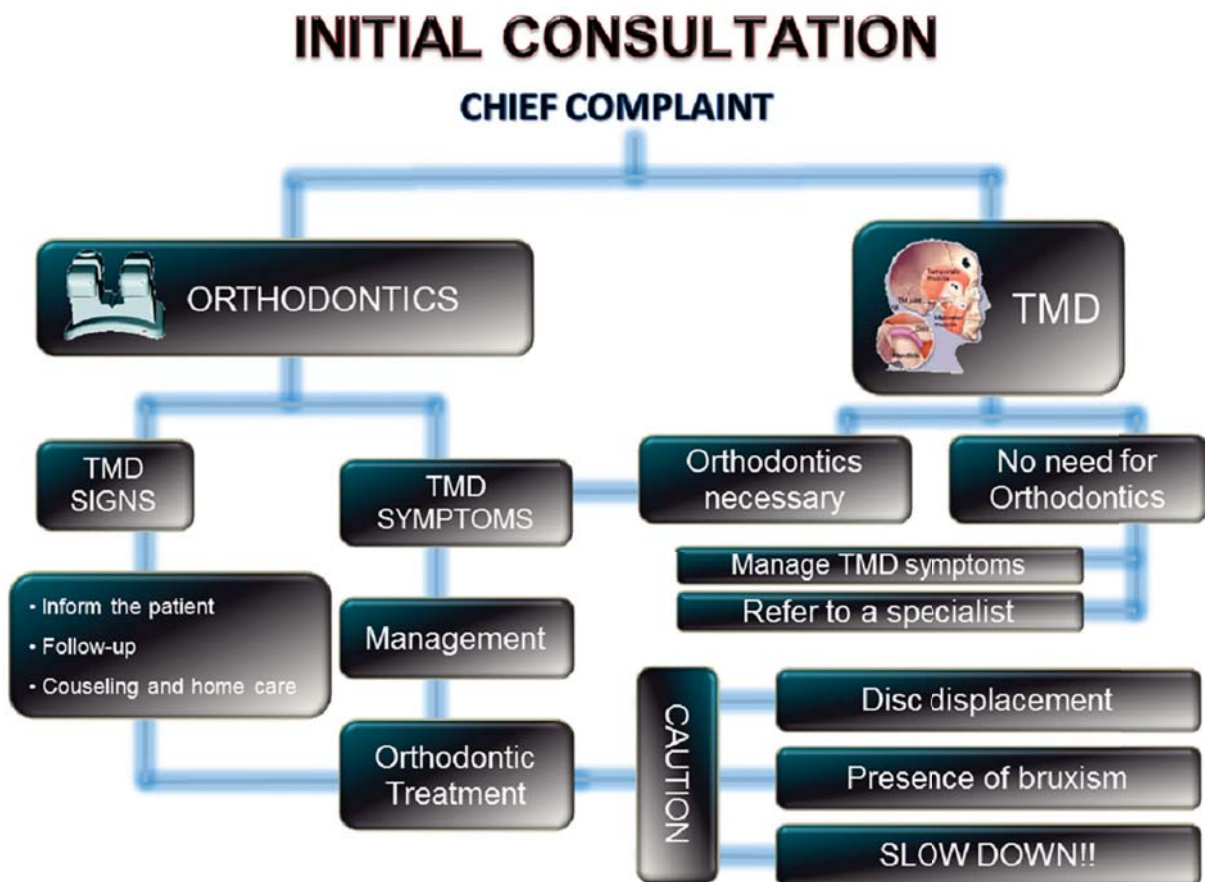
INITIAL CONSULTATION

CHIEF COMPLAINT

ORTHODONTICS

TMD

TMD SIGNS

TMD SYMPTOMS

Orthodontics necessary

No need for Orthodontics

Manage TMD symptoms

Refer to a specialist

- Inform the patient
- Follow-up
- Couseling and home care

Management

Orthodontic Treatment

CAUTION

Disc displacement

Presence of bruxism

SLOW DOWN!!